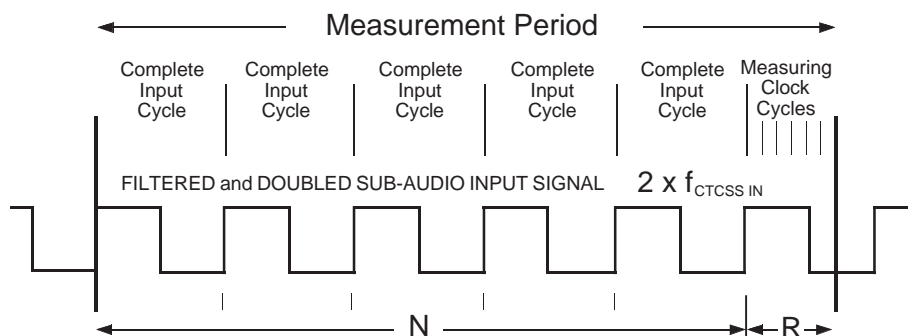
Measurement Period

Complete Input Cycle

Complete Input Cycle

Complete Input Cycle

Complete Input Cycle

Complete Input Cycle

Measuring Clock Cycles

FILTERED and DOUBLED SUB-AUDIO INPUT SIGNAL $2 \times f_{CTCSS\ IN}$

N

R